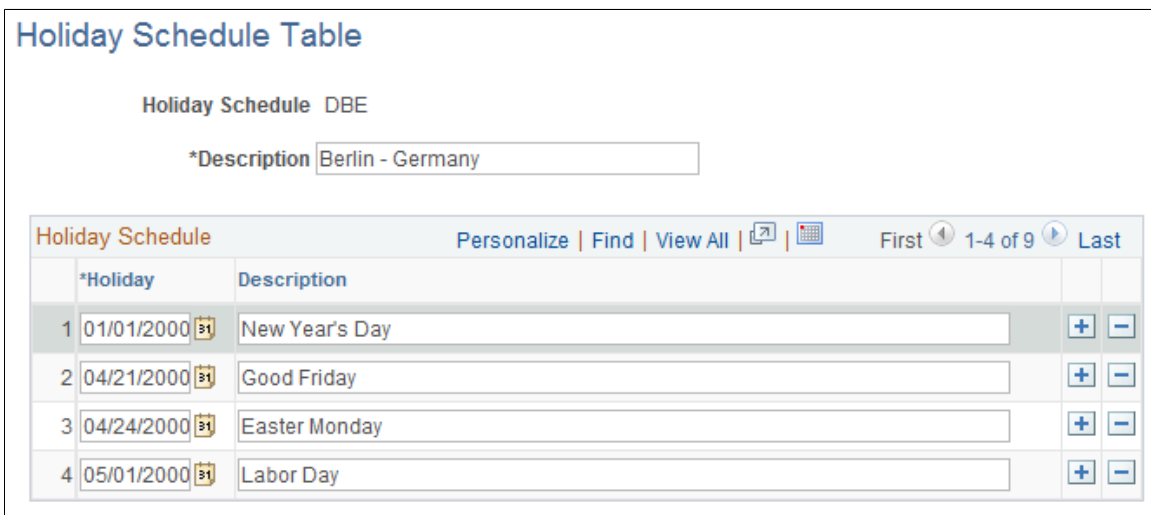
Holiday Schedule Table

Holiday Schedule DBE

*Description Berlin - Germany

Holiday Schedule Personalize | Find | View All | | First 1-4 of 9 Last

| | *Holiday | Description | | |
|---|---|---|---|---|
| 1 | 01/01/2000 | New Year's Day | + | − |
| 2 | 04/21/2000 | Good Friday | + | − |
| 3 | 04/24/2000 | Easter Monday | + | − |
| 4 | 05/01/2000 | Labor Day | + | − |